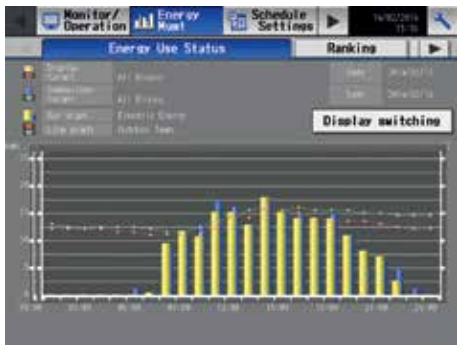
Monitor/ Operation
Energy Mgmt
Schedule Settings
Energy Use Status
Ranking
Display target
All Blocks
Comparison target
All Blocks
Bar graph
Electric Energy
Line graph
Outdoor Temp.
Date
Date
Display switching